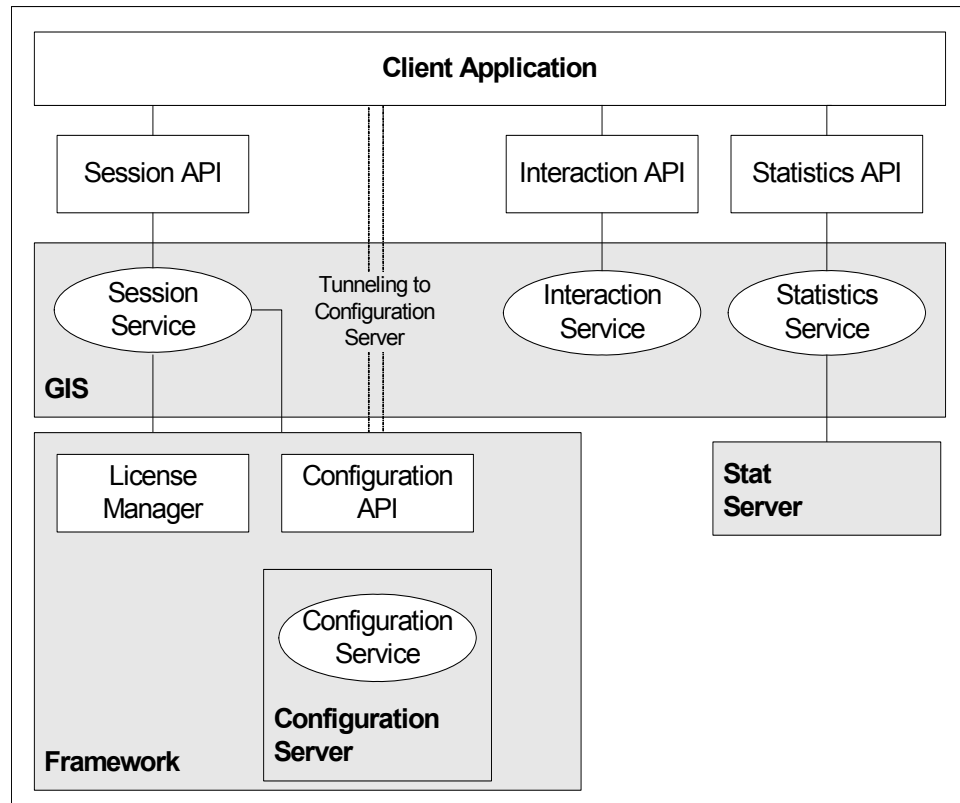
Client Application

Session API

Interaction API

Statistics API

Session Service

Tunneling to Configuration Server

Interaction Service

Statistics Service

GIS

License Manager

Configuration API

Stat Server

Configuration Service

Configuration Server

Framework